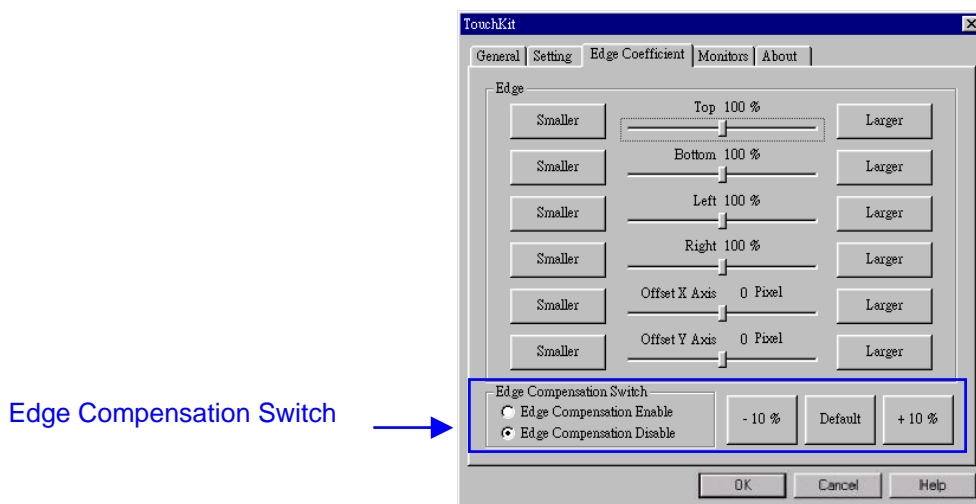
Edge Compensation Switch

TouchKit

General | Setting | Edge Coefficient | Monitors | About

Edge

Smaller | Top 100 % | Larger

Smaller | Bottom 100 % | Larger

Smaller | Left 100 % | Larger

Smaller | Right 100 % | Larger

Smaller | Offset X Axis 0 Pixel | Larger

Smaller | Offset Y Axis 0 Pixel | Larger

Edge Compensation Switch
Edge Compensation Enable
Edge Compensation Disable

- 10 % | Default | + 10 %

OK | Cancel | Help